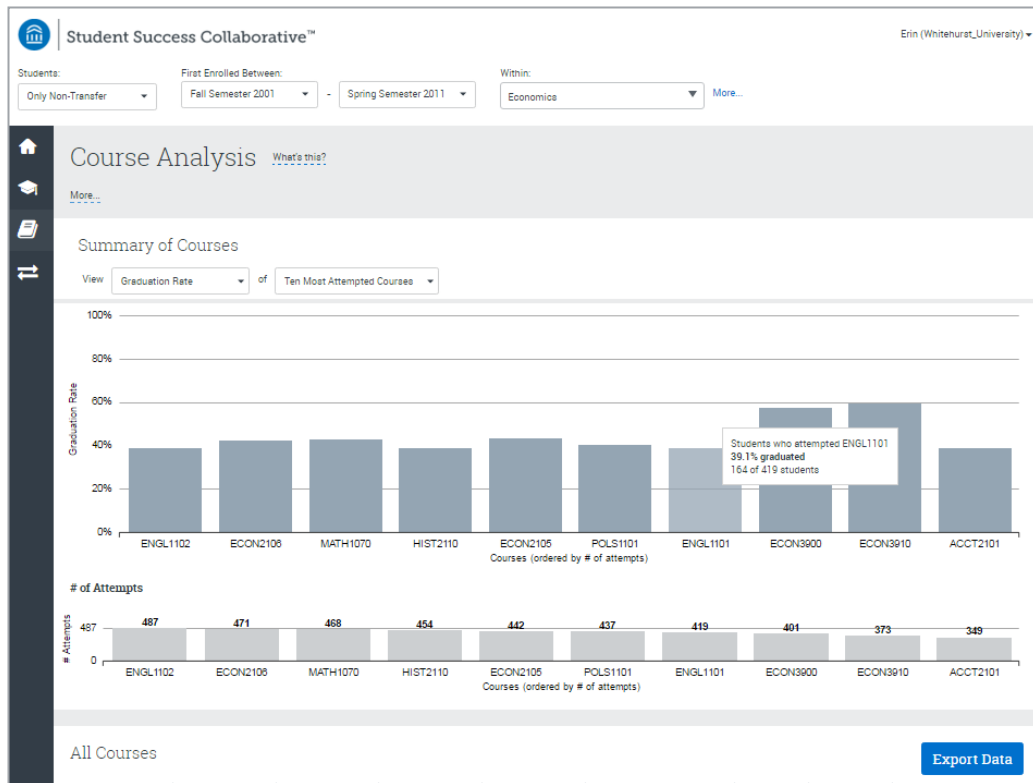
Student Success Collaborative™

Erin (Whitehurst_University)

Students:
Only Non-Transfer

First Enrolled Between:
Fall Semester 2001 - Spring Semester 2011

Within:
Economics

More...

Course Analysis What's this?

More...

Summary of Courses

View Graduation Rate of Ten Most Attempted Courses

100%
80%
60%
40%
20%
0%

Graduation Rate

Students who attempted ENGL1101
**39.1% graduated**
164 of 419 students

ENGL1102 ECON2106 MATH1070 HIST2110 ECON2105 POLS1101 ENGL1101 ECON3900 ECON3910 ACCT2101

Courses (ordered by # of attempts)

# of Attempts

# Attempts
487
0

487 471 468 454 442 437 419 401 373 349

ENGL1102 ECON2106 MATH1070 HIST2110 ECON2105 POLS1101 ENGL1101 ECON3900 ECON3910 ACCT2101

Courses (ordered by # of attempts)

All Courses

Export Data